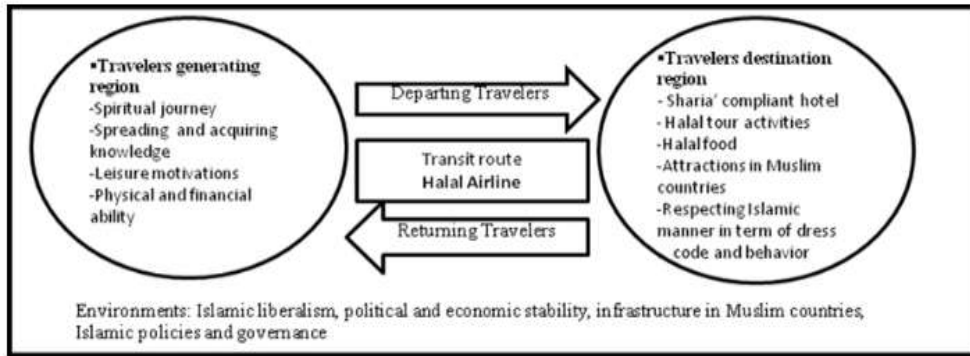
▪Travelers generating region
-Spiritual journey
-Spreading and acquiring knowledge
-Leisure motivations
-Physical and financial ability

Departing Travelers

Transit route
Halal Airline

Returning Travelers

▪Travelers destination region
- Sharia' compliant hotel
- Halal tour activities
-Halal food
-Attractions in Muslim countries
-Respecting Islamic manner in term of dress code and behavior

Environments: Islamic liberalism, political and economic stability, infrastructure in Muslim countries, Islamic policies and governance